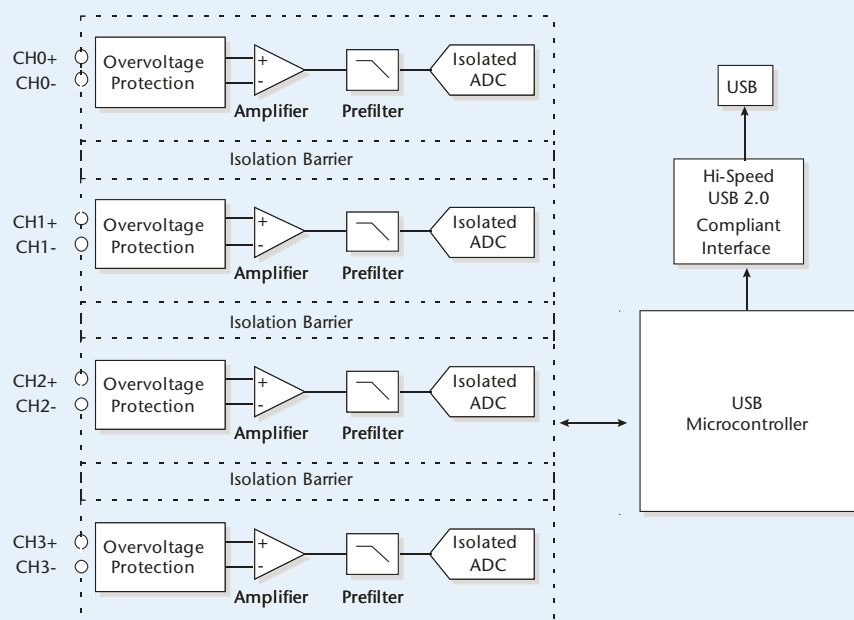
CH0+
CH0-
Overvoltage Protection
+
-
Amplifier
Prefilter
Isolated ADC

Isolation Barrier

CH1+
CH1-
Overvoltage Protection
+
-
Amplifier
Prefilter
Isolated ADC

Isolation Barrier

CH2+
CH2-
Overvoltage Protection
+
-
Amplifier
Prefilter
Isolated ADC

Isolation Barrier

CH3+
CH3-
Overvoltage Protection
+
-
Amplifier
Prefilter
Isolated ADC

USB

Hi-Speed USB 2.0 Compliant Interface

USB Microcontroller